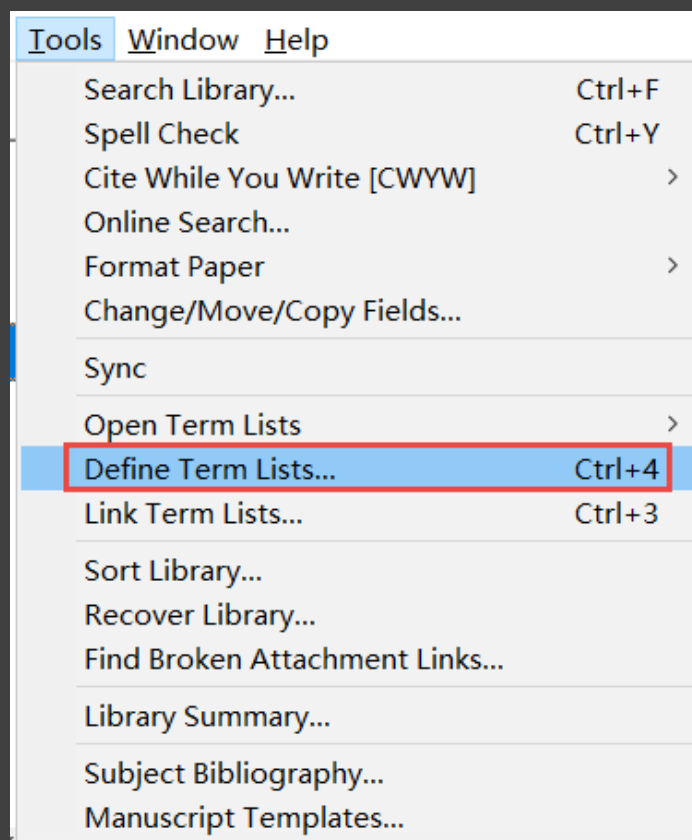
Tools Window Help

Search Library... Ctrl+F
Spell Check Ctrl+Y
Cite While You Write [CWYW] >
Online Search...
Format Paper >
Change/Move/Copy Fields...

Sync

Open Term Lists >
Define Term Lists... Ctrl+4
Link Term Lists... Ctrl+3

Sort Library...
Recover Library...
Find Broken Attachment Links...

Library Summary...

Subject Bibliography...
Manuscript Templates...